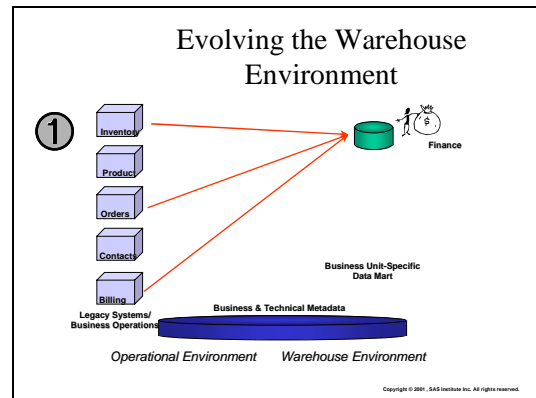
Evolving the Warehouse Environment

1

Inventory

Product

Orders

Contacts

Billing

Legacy Systems/ Business Operations

$

Finance

Business Unit-Specific Data Mart

Business & Technical Metadata

Operational Environment Warehouse Environment

Copyright © 2001 , SAS Institute Inc. All rights reserved.